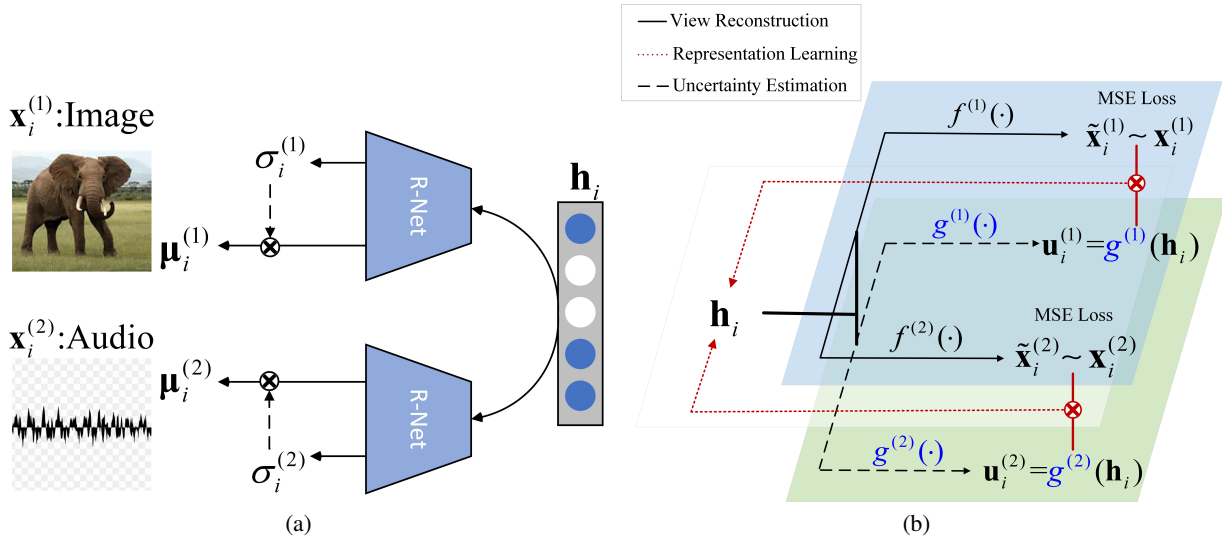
$\mathbf{x}_i^{(1)}$:Image

$\sigma_i^{(1)}$

$\boldsymbol{\mu}_i^{(1)}$

R-Net

$\mathbf{h}_i$

$\mathbf{x}_i^{(2)}$:Audio

$\boldsymbol{\mu}_i^{(2)}$

R-Net

$\sigma_i^{(2)}$

(a)

View Reconstruction
Representation Learning
Uncertainty Estimation

$f^{(1)}(\cdot)$

MSE Loss

$\tilde{\mathbf{x}}_i^{(1)} \sim \mathbf{x}_i^{(1)}$

$g^{(1)}(\cdot)$

$\mathbf{u}_i^{(1)} = g^{(1)}(\mathbf{h}_i)$

$\mathbf{h}_i$

MSE Loss

$f^{(2)}(\cdot)$

$\tilde{\mathbf{x}}_i^{(2)} \sim \mathbf{x}_i^{(2)}$

$g^{(2)}(\cdot)$

$\mathbf{u}_i^{(2)} = g^{(2)}(\mathbf{h}_i)$

(b)